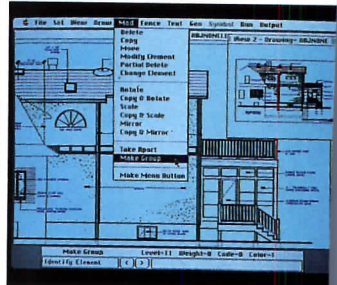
File Sel View Draw Mod Fence Text Gen Symbol Dim Output

Delete
Copy
Move
Modify Element
Partial Delete
Change Element

Rotate
Copy & Rotate
Scale
Copy & Scale
Mirror
Copy & Mirror

Take Apart
Make Group

Make Menu Button

View 2 - Drawing

Make Group
Level=11 Weight=0 Code=0 Color=1
Identify Element